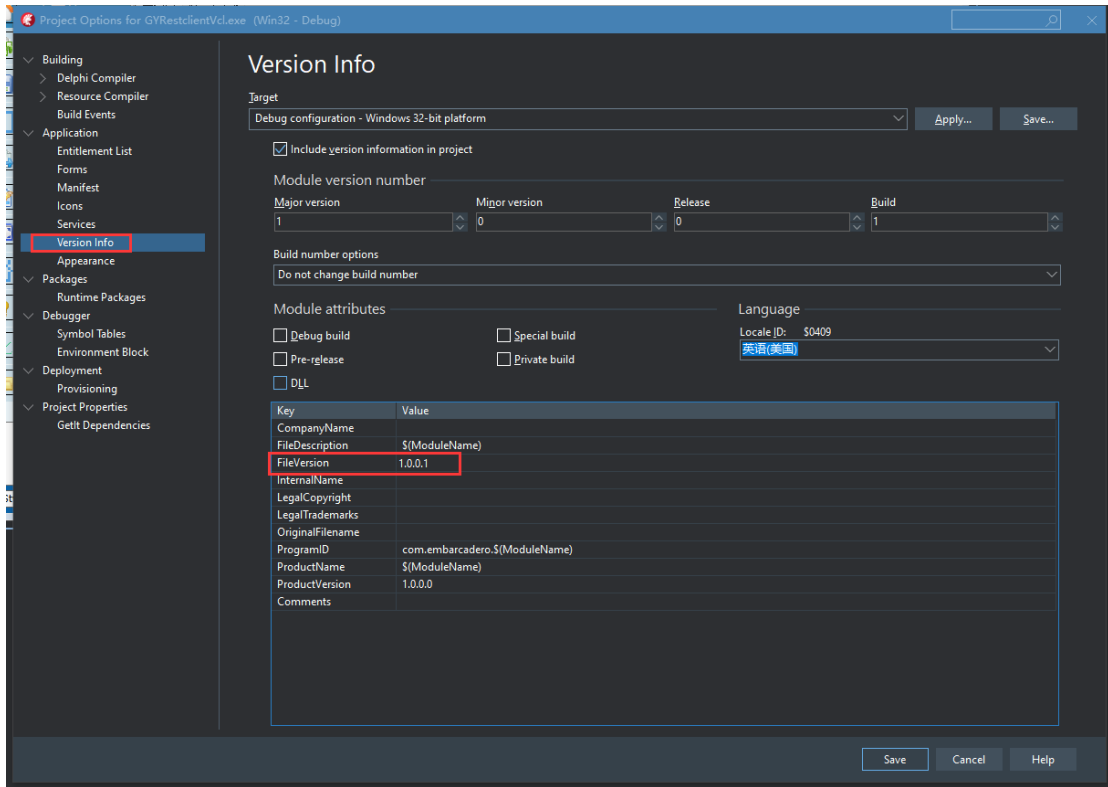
Project Options for GYRestclientVcl.exe (Win32 - Debug)

Building
Delphi Compiler
Resource Compiler
Build Events
Application
Entitlement List
Forms
Manifest
Icons
Services
Version Info
Appearance
Packages
Runtime Packages
Debugger
Symbol Tables
Environment Block
Deployment
Provisioning
Project Properties
GetIt Dependencies

Version Info

Target
Debug configuration - Windows 32-bit platform
Apply...
Save...

Include version information in project

Module version number
Major version
1
Minor version
0
Release
0
Build
1

Build number options
Do not change build number

Module attributes
Debug build
Special build
Pre-release
Private build
DLL

Language
Locale ID: $0409
英语(美国)

| Key | Value |
|---|---|
| CompanyName | |
| FileDescription | $(ModuleName) |
| FileVersion | 1.0.0.1 |
| InternalName | |
| LegalCopyright | |
| LegalTrademarks | |
| OriginalFilename | |
| ProgramID | com.embarcadero.$(ModuleName) |
| ProductName | $(ModuleName) |
| ProductVersion | 1.0.0.0 |
| Comments | |

Save
Cancel
Help